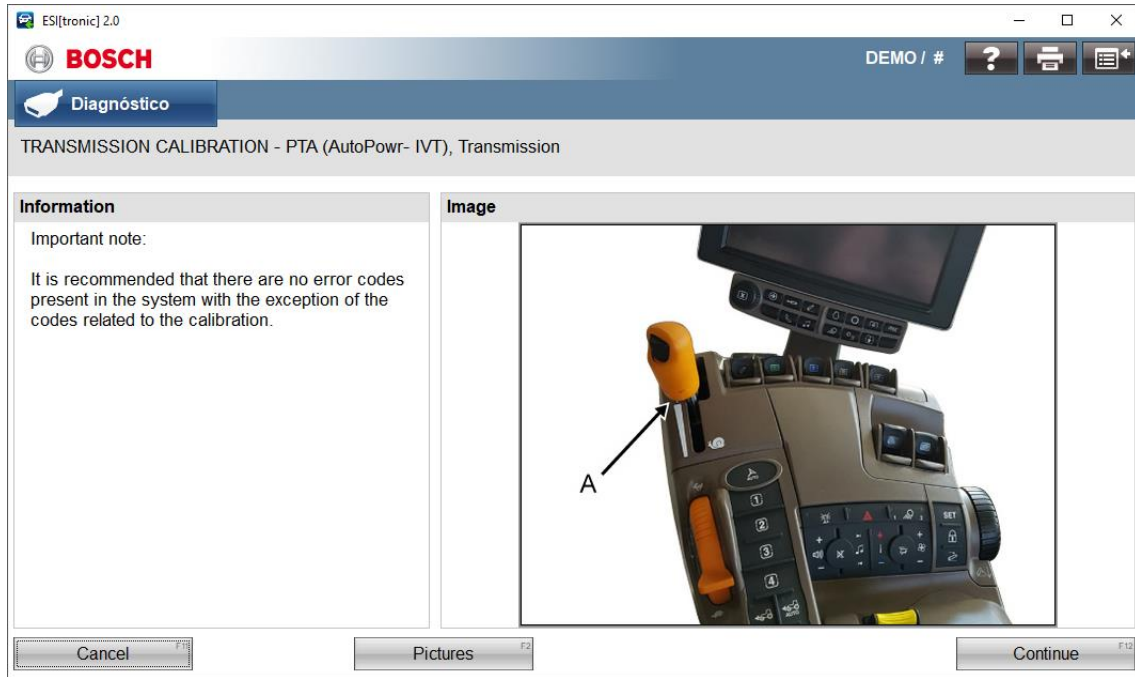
ESI[tronic] 2.0

BOSCH

DEMO / #

Diagnóstico

TRANSMISSION CALIBRATION - PTA (AutoPowr- IVT), Transmission

Information

Important note:

It is recommended that there are no error codes present in the system with the exception of the codes related to the calibration.

Image

A

1
2
3
4

SET

Cancel F1

Pictures F2

Continue F12